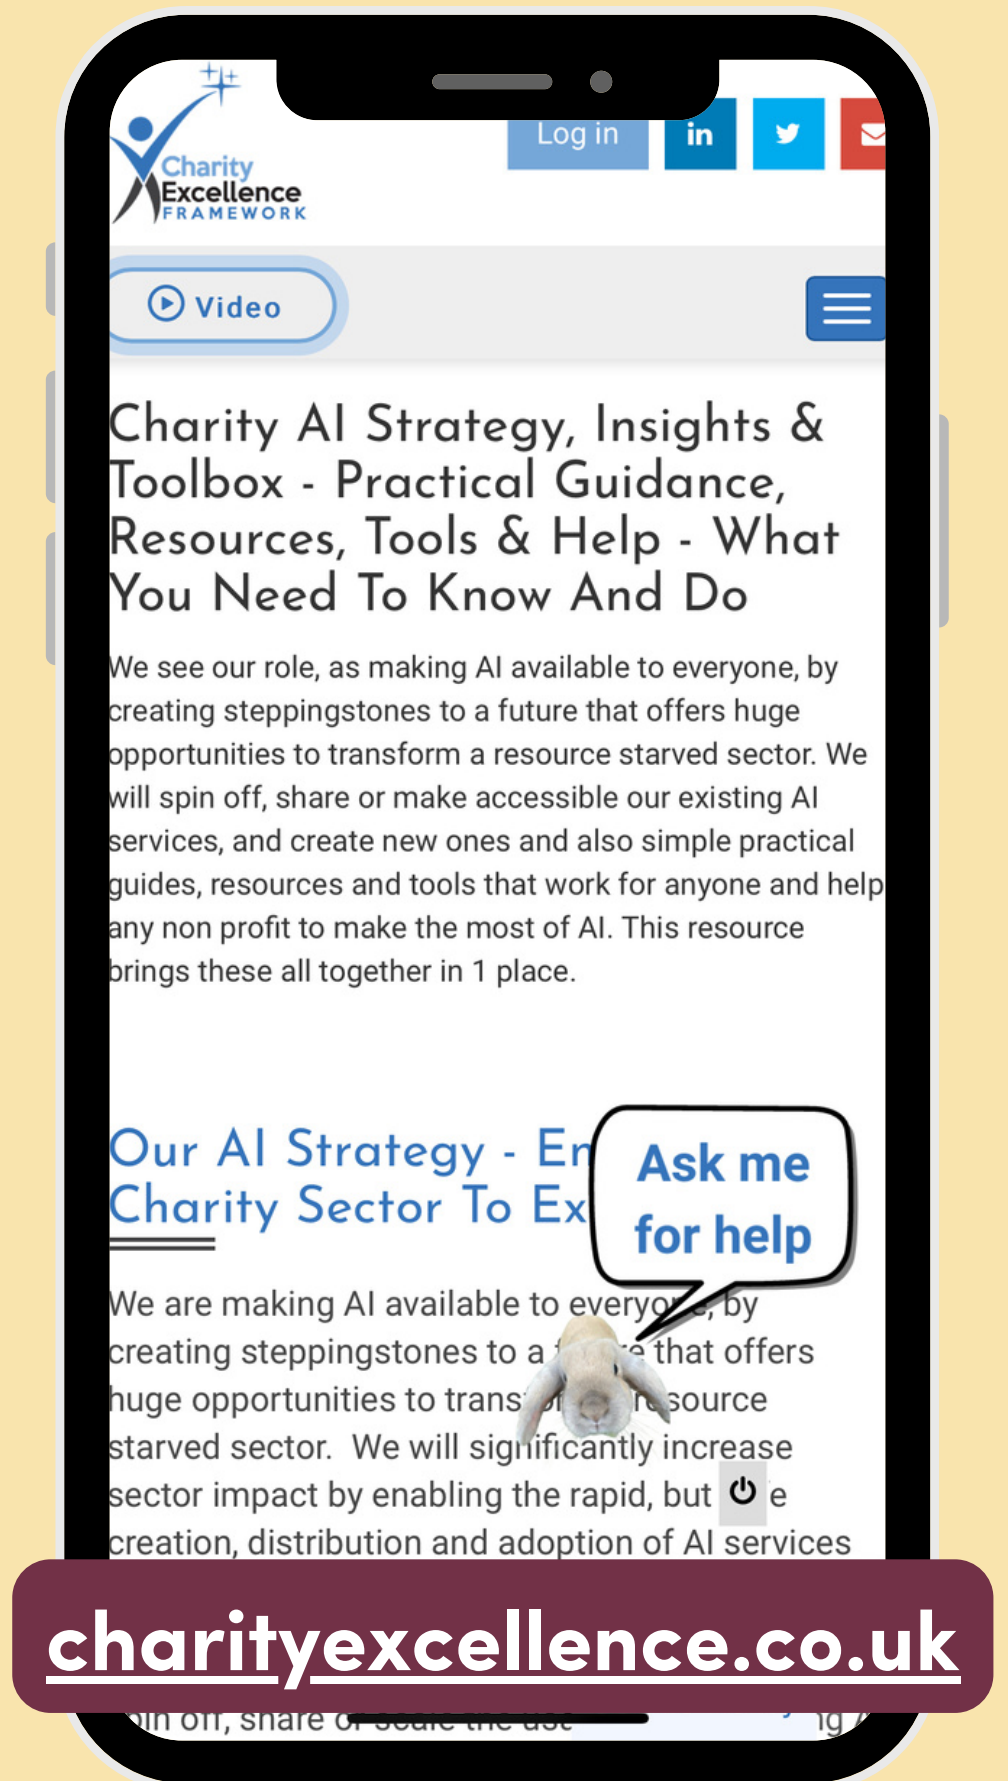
Charity Excellence FRAMEWORK

Log in

in

Video

Charity AI Strategy, Insights & Toolbox - Practical Guidance, Resources, Tools & Help - What You Need To Know And Do

We see our role, as making AI available to everyone, by creating steppingstones to a future that offers huge opportunities to transform a resource starved sector. We will spin off, share or make accessible our existing AI services, and create new ones and also simple practical guides, resources and tools that work for anyone and help any non profit to make the most of AI. This resource brings these all together in 1 place.

Our AI Strategy - En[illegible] Charity Sector To Ex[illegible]

Ask me for help

We are making AI available to everyo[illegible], by creating steppingstones to a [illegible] that offers huge opportunities to trans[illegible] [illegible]source starved sector. We will significantly increase sector impact by enabling the rapid, but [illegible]e creation, distribution and adoption of AI services

charityexcellence.co.uk

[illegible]